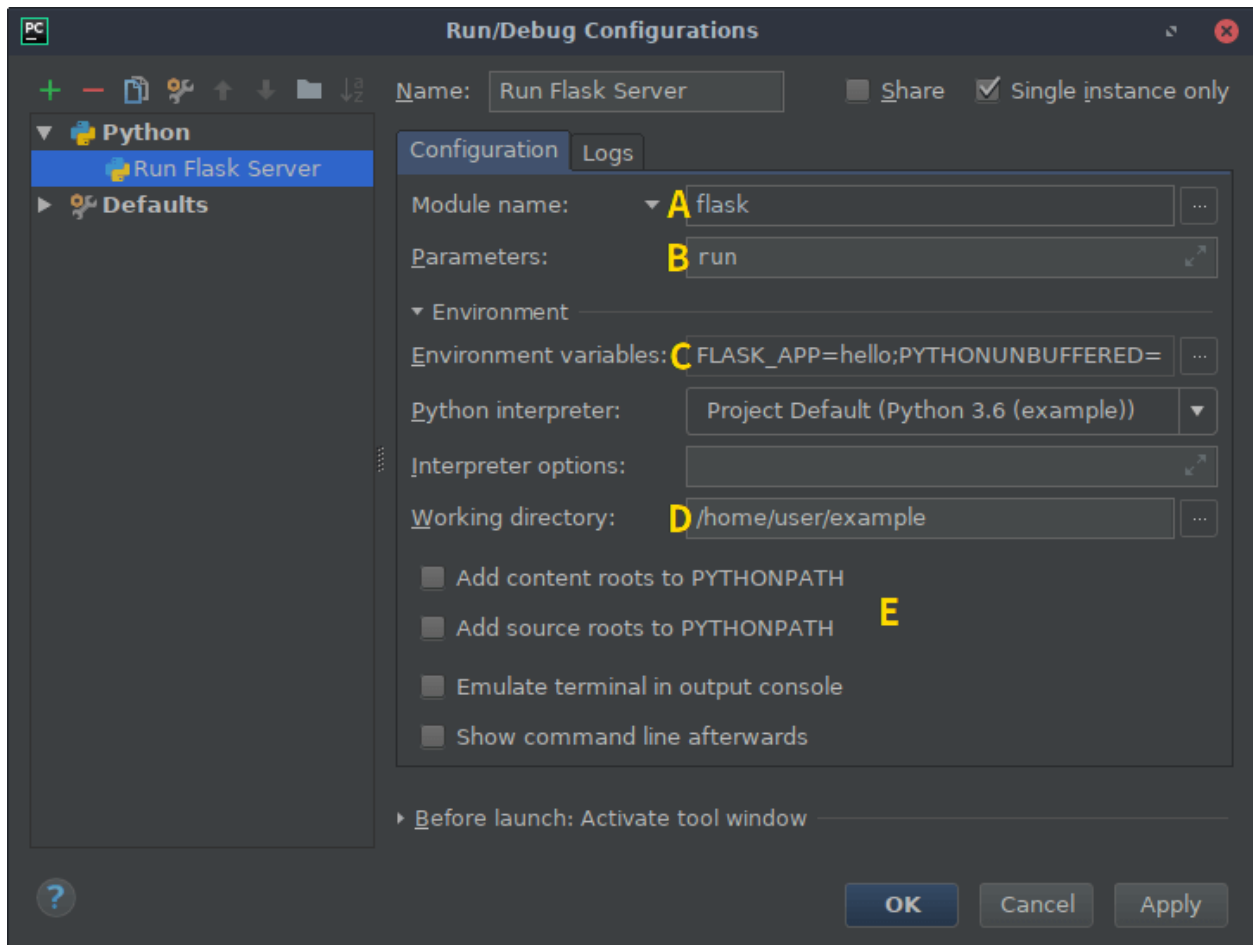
PC
Run/Debug Configurations

Python
Run Flask Server
Defaults

Name: Run Flask Server
Share
Single instance only

Configuration
Logs

Module name: A flask
Parameters: B run
Environment
Environment variables: C FLASK_APP=hello;PYTHONUNBUFFERED=
Python interpreter: Project Default (Python 3.6 (example))
Interpreter options:
Working directory: D /home/user/example
Add content roots to PYTHONPATH
Add source roots to PYTHONPATH
E
Emulate terminal in output console
Show command line afterwards

Before launch: Activate tool window

?
OK
Cancel
Apply